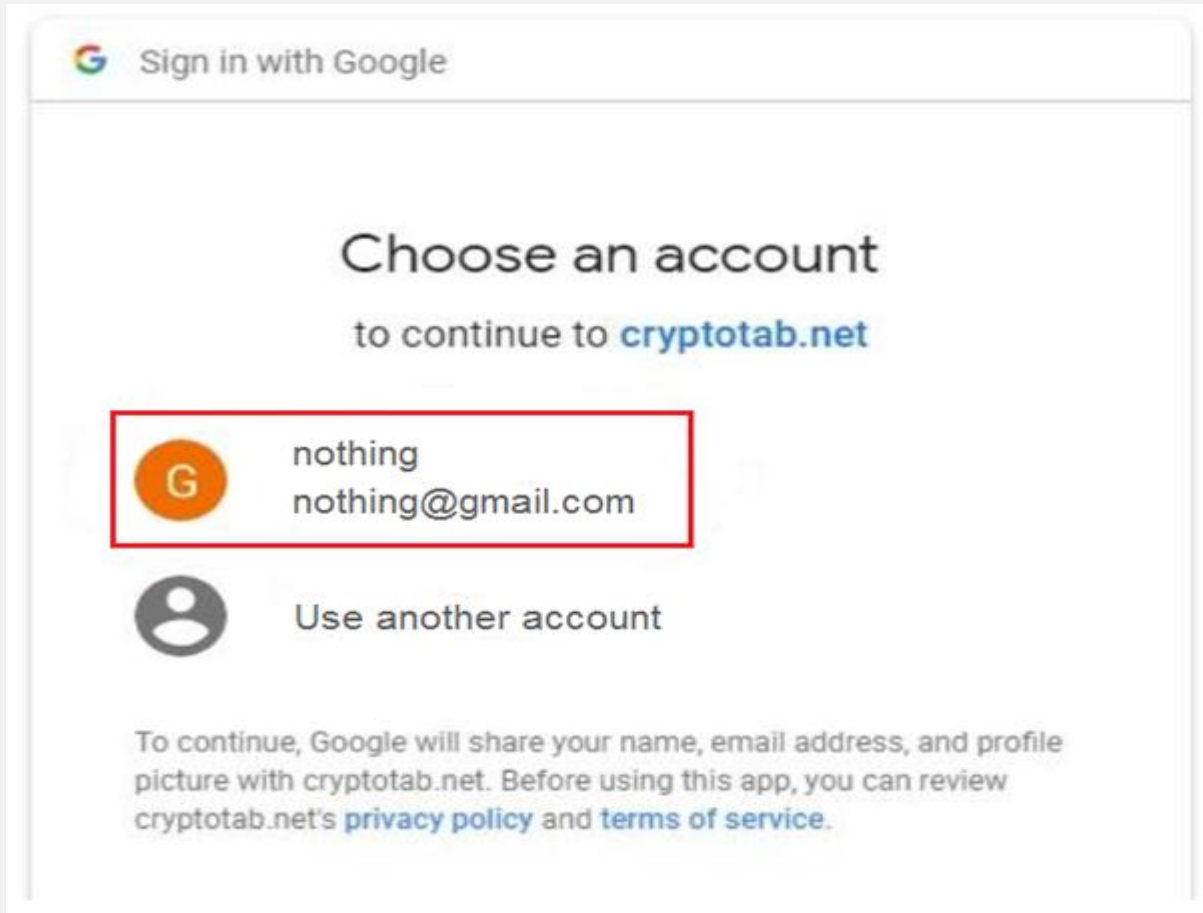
G Sign in with Google

Choose an account

to continue to cryptotab.net

G nothing
nothing@gmail.com

Use another account

To continue, Google will share your name, email address, and profile picture with cryptotab.net. Before using this app, you can review cryptotab.net's privacy policy and terms of service.